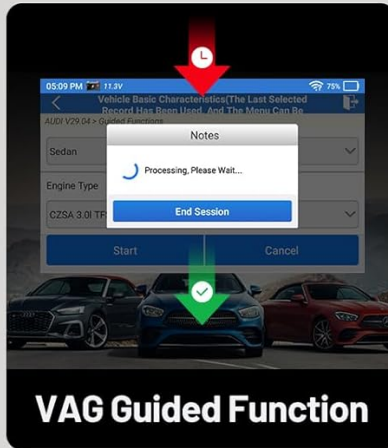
05:09 PM 11.3V 75%

Vehicle Basic Characteristics(The Last Selected Record Has Been Used, And The Menu Can Be

AUDI V29.04 > Guided Functions

Sedan

Engine Type

CZSA 3.0l TF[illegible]

Notes

Processing, Please Wait...

End Session

Start

Cancel

VAG Guided Function